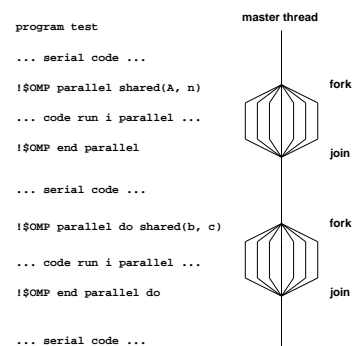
program test

... serial code ...

!$OMP parallel shared(A, n)

... code run i parallel ...

!$OMP end parallel

... serial code ...

!$OMP parallel do shared(b, c)

... code run i parallel ...

!$OMP end parallel do

... serial code ...

master thread

fork

join

fork

join